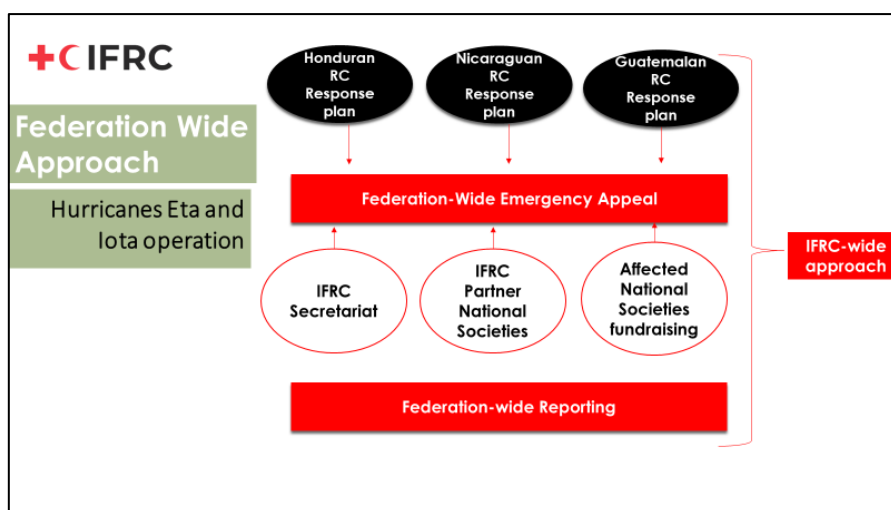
IFRC

Federation Wide Approach

Hurricanes Eta and Iota operation

Honduran RC Response plan

Nicaraguan RC Response plan

Guatemalan RC Response plan

Federation-Wide Emergency Appeal

IFRC Secretariat

IFRC Partner National Societies

Affected National Societies fundraising

Federation-wide Reporting

IFRC-wide approach